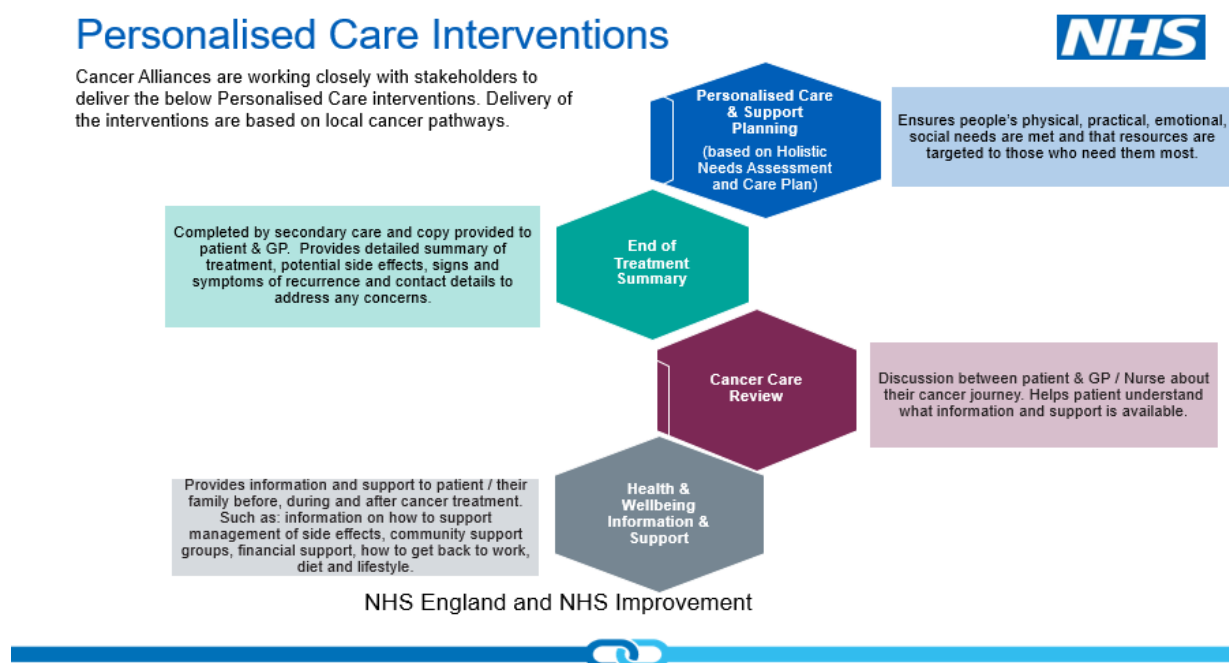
Personalised Care Interventions

NHS

Cancer Alliances are working closely with stakeholders to deliver the below Personalised Care interventions. Delivery of the interventions are based on local cancer pathways.

Personalised Care & Support Planning

(based on Holistic Needs Assessment and Care Plan)

Ensures people's physical, practical, emotional, social needs are met and that resources are targeted to those who need them most.

Completed by secondary care and copy provided to patient & GP. Provides detailed summary of treatment, potential side effects, signs and symptoms of recurrence and contact details to address any concerns.

End of Treatment Summary

Cancer Care Review

Discussion between patient & GP / Nurse about their cancer journey. Helps patient understand what information and support is available.

Provides information and support to patient / their family before, during and after cancer treatment. Such as: information on how to support management of side effects, community support groups, financial support, how to get back to work, diet and lifestyle.

Health & Wellbeing Information & Support

NHS England and NHS Improvement